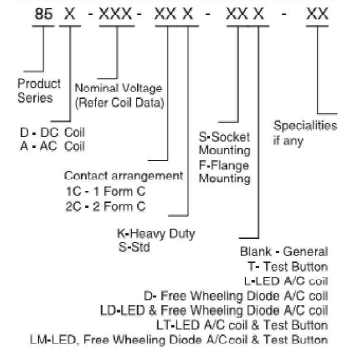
85 X - XXX - XX X - XX X - XX

Product Series

Nominal Voltage (Refer Coil Data)

D - DC Coil
A - AC Coil

Contact arrangement
1C - 1 Form C
2C - 2 Form C

K-Heavy Duty
S-Std

S-Socket Mounting
F-Flange Mounting

Specialities if any

Blank - General
T- Test Button
L-LED A/C coil
D- Free Wheeling Diode A/C coil
LD-LED & Free Wheeling Diode A/C coil
LT-LED A/C coil & Test Button
LM-LED, Free Wheeling Diode A/C coil & Test Button